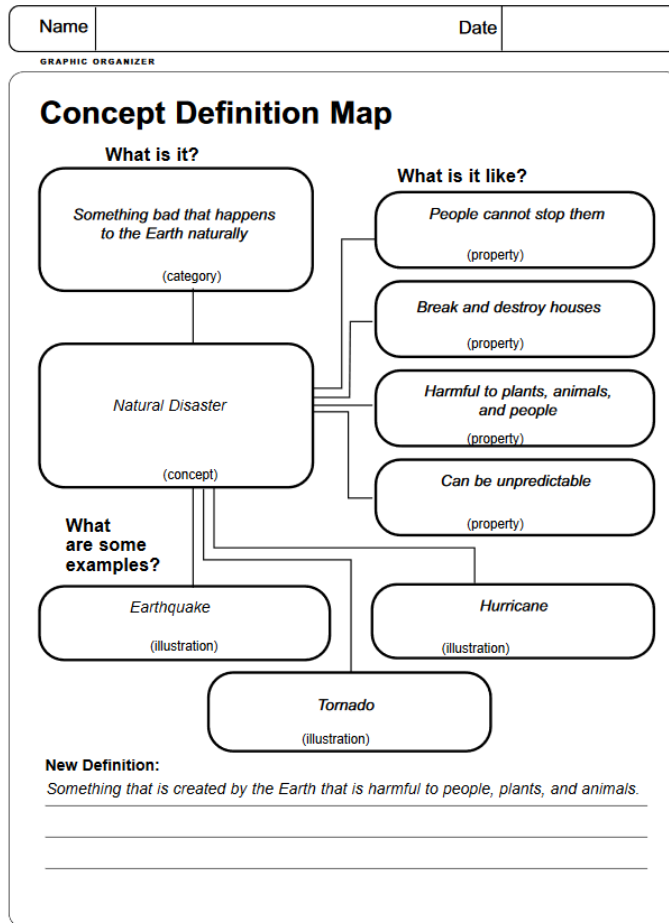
Name

Date

GRAPHIC ORGANIZER

Concept Definition Map

What is it?

Something bad that happens to the Earth naturally

(category)

What is it like?

People cannot stop them

(property)

Break and destroy houses

(property)

Natural Disaster

(concept)

Harmful to plants, animals, and people

(property)

Can be unpredictable

(property)

What are some examples?

Earthquake

(illustration)

Hurricane

(illustration)

Tornado

(illustration)

New Definition:

Something that is created by the Earth that is harmful to people, plants, and animals.